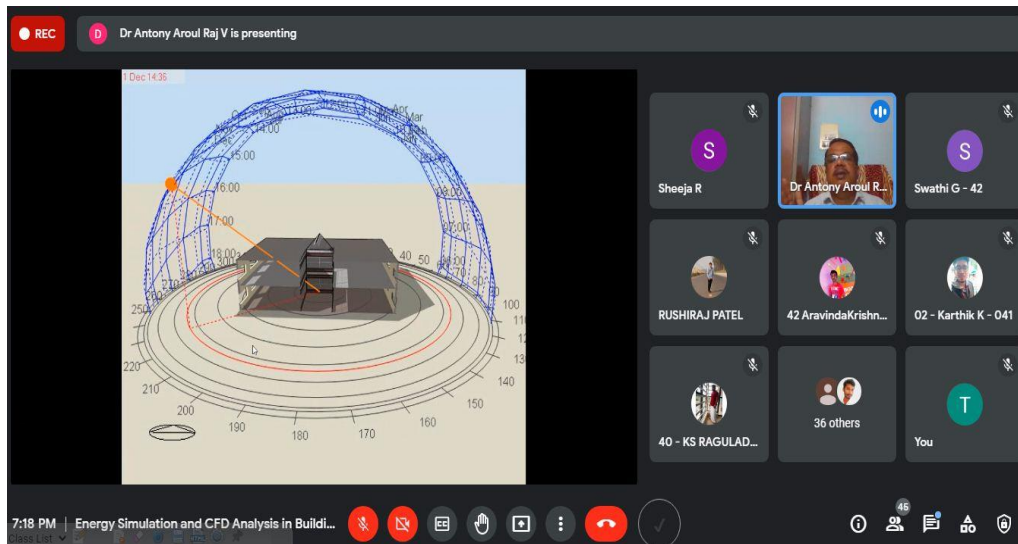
REC

D Dr Antony Aroul Raj V is presenting

1 Dec 14:36

Apr
Mar
14:00
15:00
16:00
17:00
18:00
40
50
60
70
100
110
130
140
150
160
170
180
190
200
210
220
250

S
Sheeja R

Dr Antony Aroul R...

S
Swathi G - 42

RUSHIRAJ PATEL

42 AravindaKrishn...

02 - Karthik K - 041

40 - KS RAGULAD...

36 others

T
You

7:18 PM | Energy Simulation and CFD Analysis in Buildi...

45

Class List